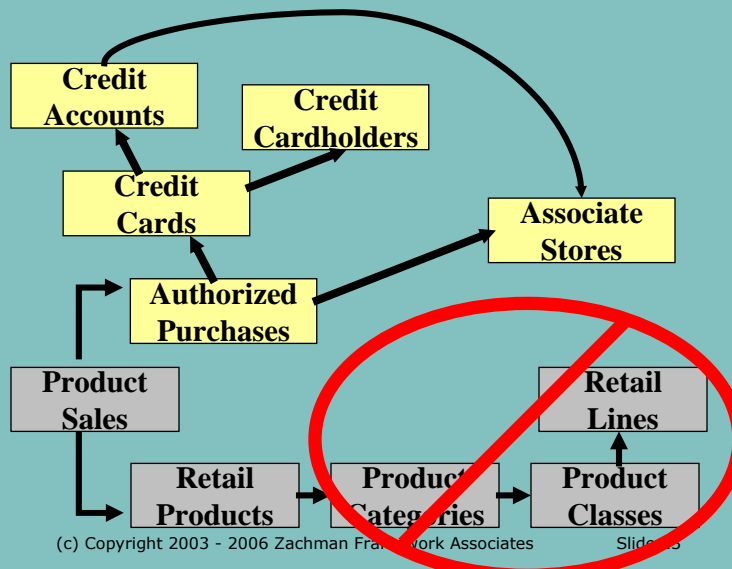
Credit Accounts

Credit Cardholders

Credit Cards

Associate Stores

Authorized Purchases

Product Sales

Retail Lines

Retail Products

Product Categories

Product Classes

(c) Copyright 2003 - 2006 Zachman Fra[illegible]ork Associates Slide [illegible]